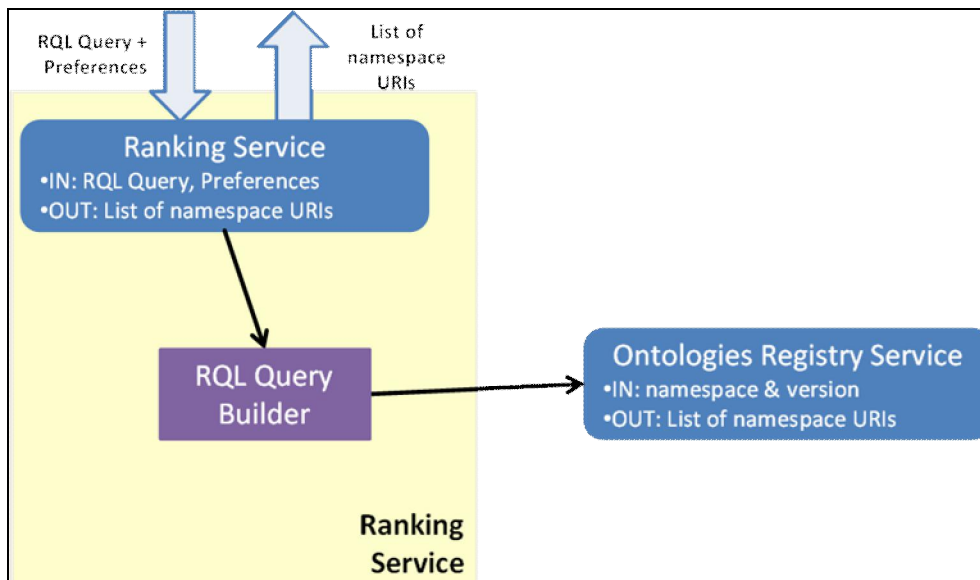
RQL Query + Preferences

List of namespace URIs

Ranking Service
•IN: RQL Query, Preferences
•OUT: List of namespace URIs

RQL Query Builder

Ontologies Registry Service
•IN: namespace & version
•OUT: List of namespace URIs

Ranking Service